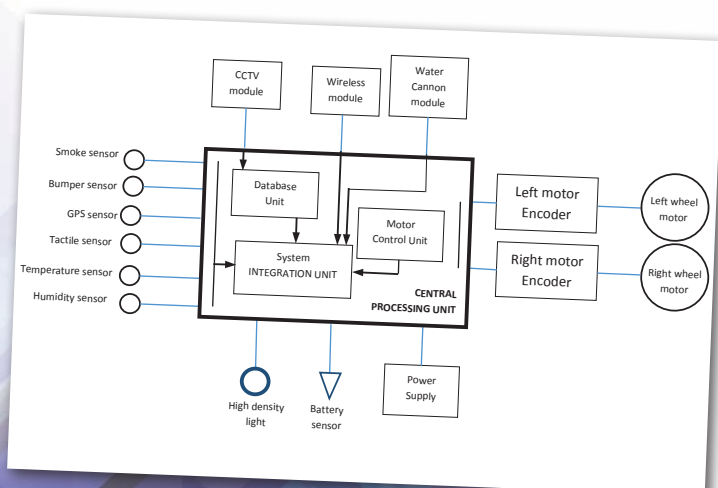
CCTV module

Wireless module

Water Cannon module

Smoke sensor

Bumper sensor

GPS sensor

Tactile sensor

Temperature sensor

Humidity sensor

Database Unit

Motor Control Unit

System INTEGRATION UNIT

CENTRAL PROCESSING UNIT

Left motor Encoder

Right motor Encoder

Left wheel motor

Right wheel motor

High density light

Battery sensor

Power Supply